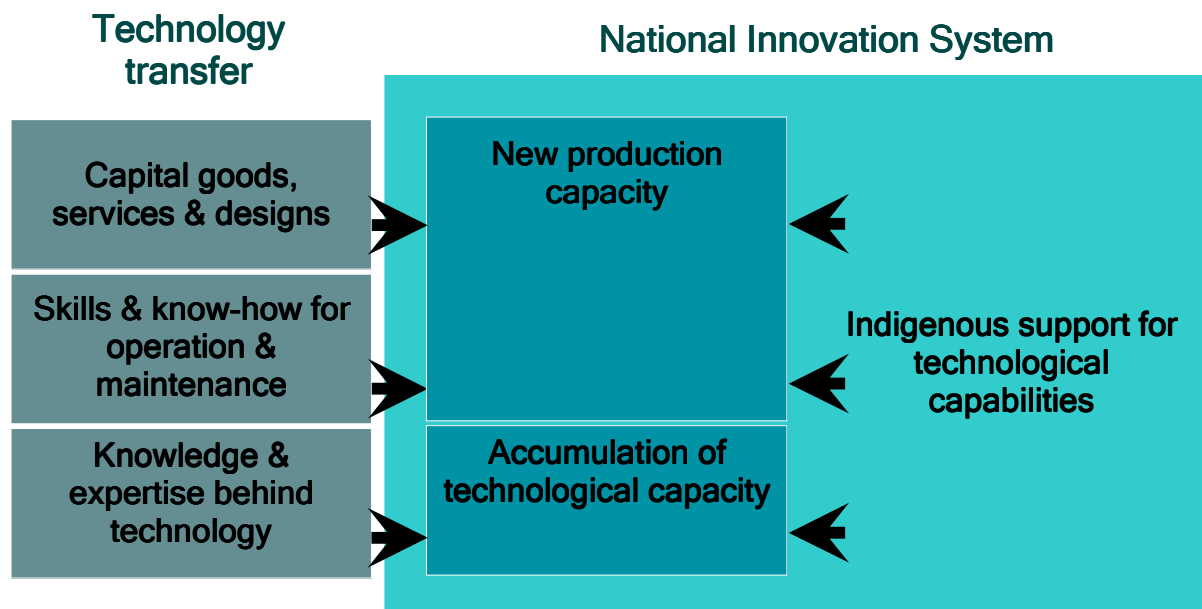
Technology transfer

National Innovation System

Capital goods, services & designs

Skills & know-how for operation & maintenance

Knowledge & expertise behind technology

New production capacity

Accumulation of technological capacity

Indigenous support for technological capabilities